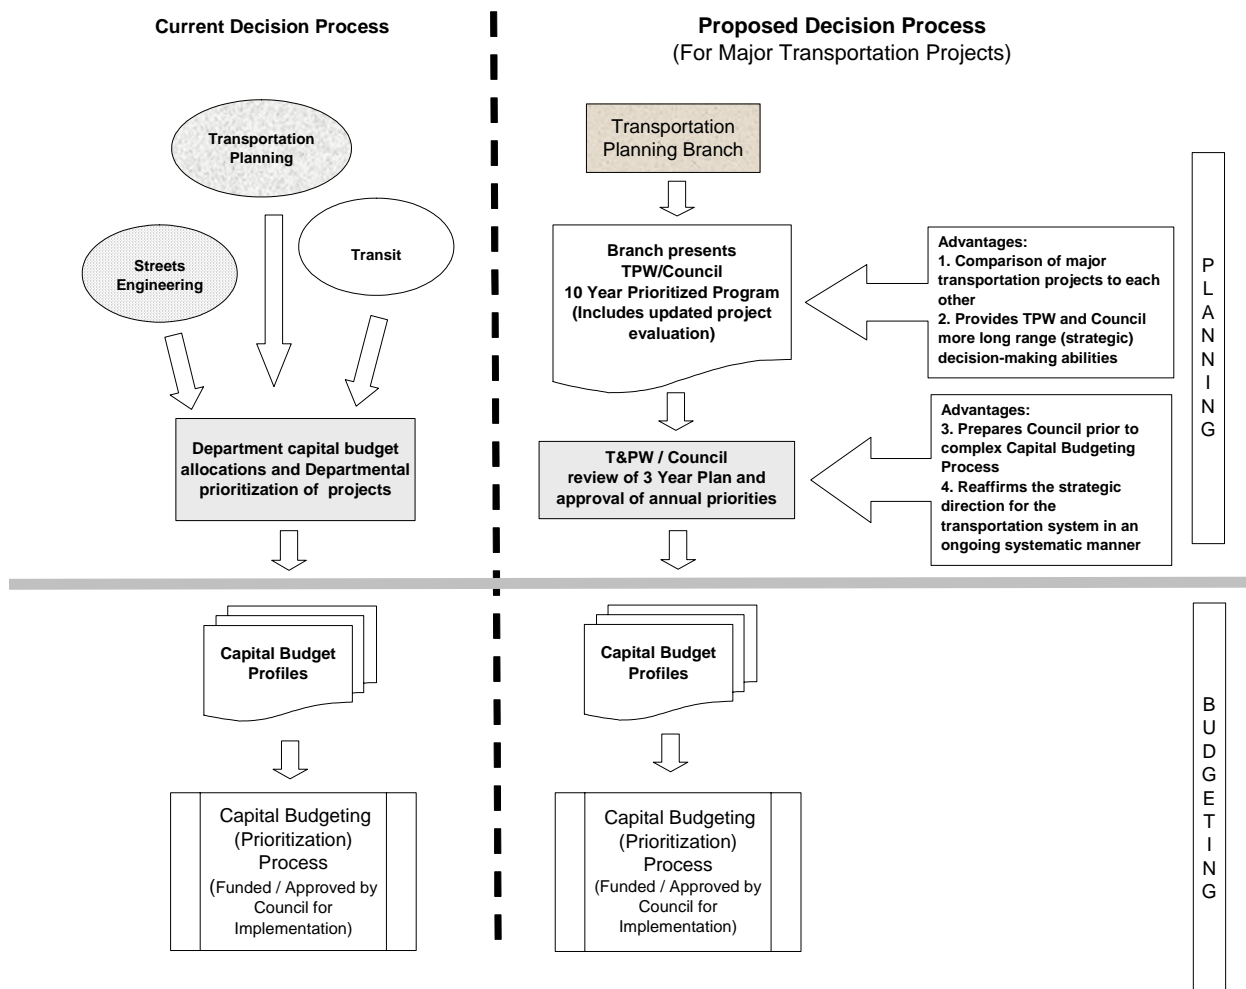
Current Decision Process

Transportation Planning

Streets Engineering

Transit

Department capital budget allocations and Departmental prioritization of projects

Capital Budget Profiles

Capital Budgeting (Prioritization) Process (Funded / Approved by Council for Implementation)

Proposed Decision Process
(For Major Transportation Projects)

Transportation Planning Branch

Branch presents TPW/Council 10 Year Prioritized Program (Includes updated project evaluation)

Advantages:
1. Comparison of major transportation projects to each other
2. Provides TPW and Council more long range (strategic) decision-making abilities

T&PW / Council review of 3 Year Plan and approval of annual priorities

Advantages:
3. Prepares Council prior to complex Capital Budgeting Process
4. Reaffirms the strategic direction for the transportation system in an ongoing systematic manner

PLANNING

Capital Budget Profiles

Capital Budgeting (Prioritization) Process (Funded / Approved by Council for Implementation)

BUDGETING